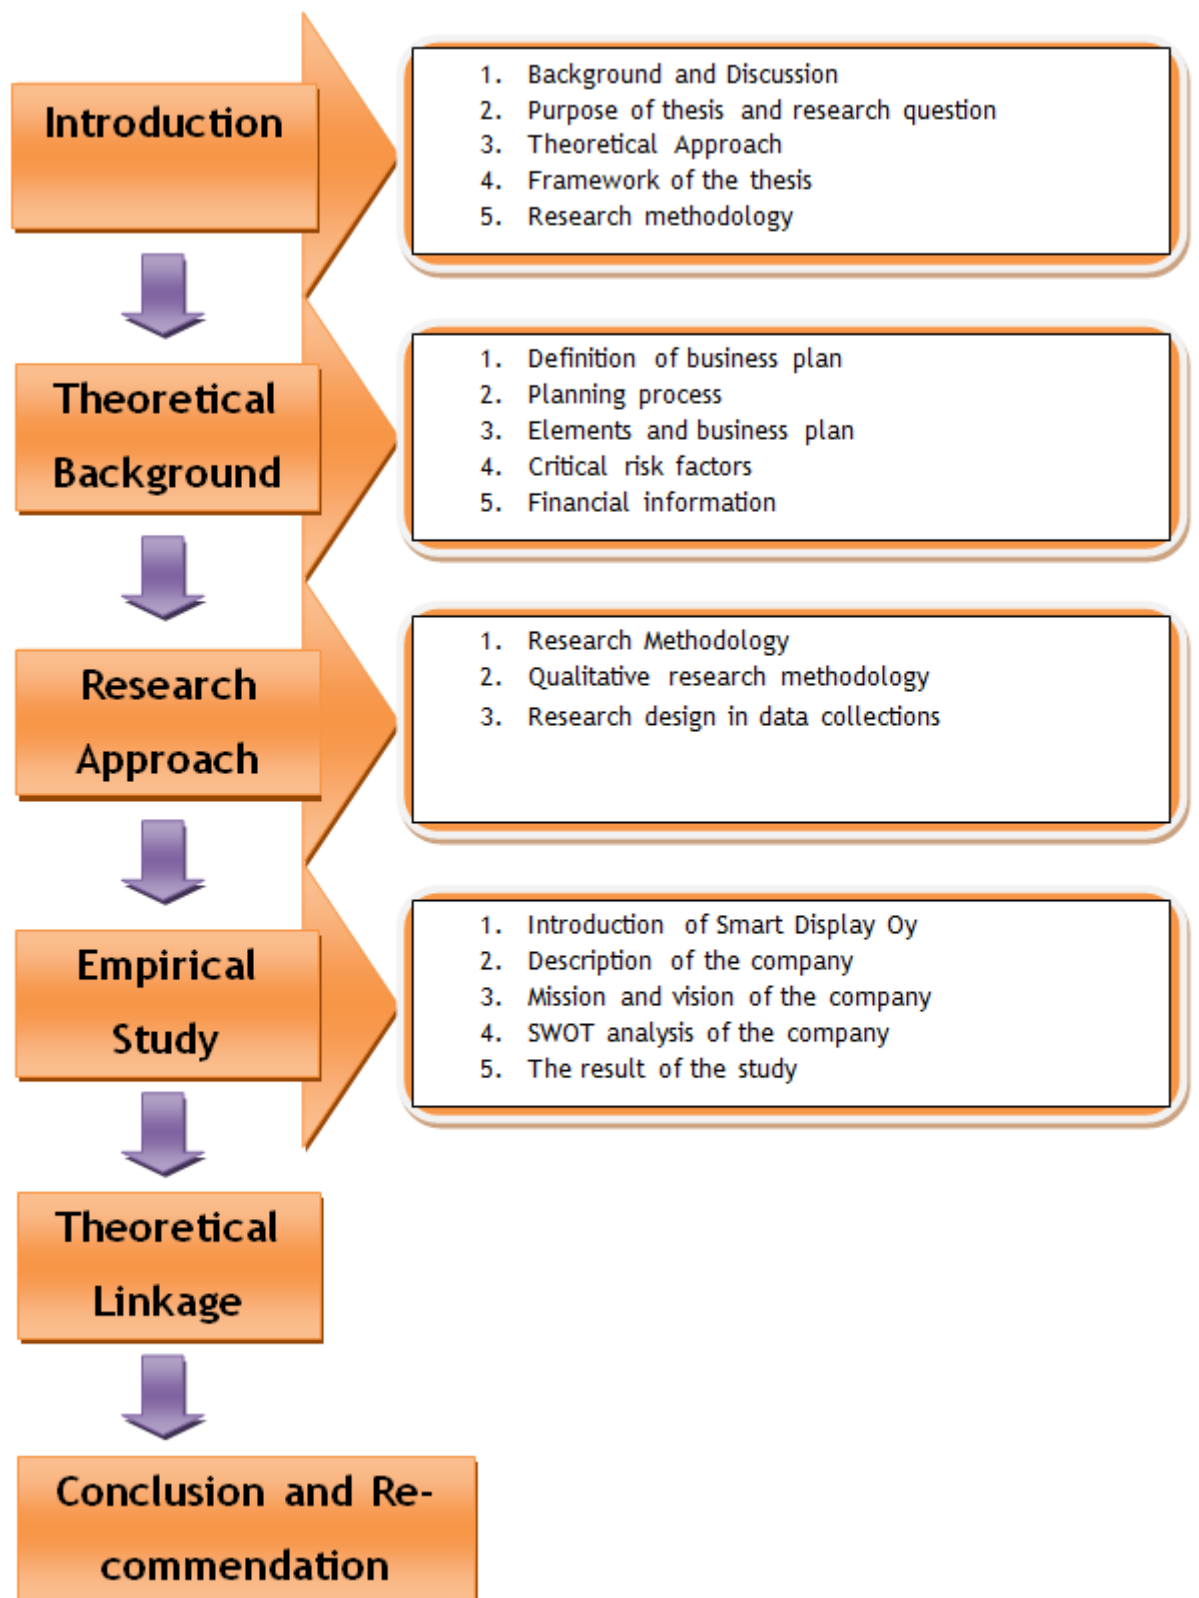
Introduction

1. Background and Discussion
2. Purpose of thesis and research question
3. Theoretical Approach
4. Framework of the thesis
5. Research methodology

Theoretical Background

1. Definition of business plan
2. Planning process
3. Elements and business plan
4. Critical risk factors
5. Financial information

Research Approach

1. Research Methodology
2. Qualitative research methodology
3. Research design in data collections

Empirical Study

1. Introduction of Smart Display Oy
2. Description of the company
3. Mission and vision of the company
4. SWOT analysis of the company
5. The result of the study

Theoretical Linkage

Conclusion and Recommendation